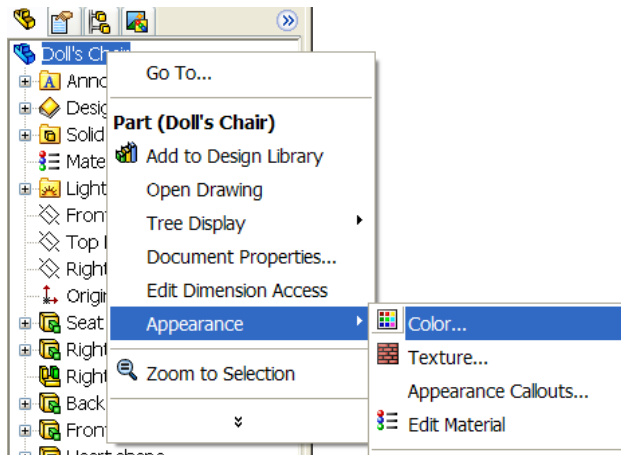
Doll's Chair
Anno
Desig
Solid
Mate
Light
Front
Top
Right
Origi
Seat
Right
Right
Back
Front

Go To...
Part (Doll's Chair)
Add to Design Library
Open Drawing
Tree Display
Document Properties...
Edit Dimension Access
Appearance
Zoom to Selection

Color...
Texture...
Appearance Callouts...
Edit Material